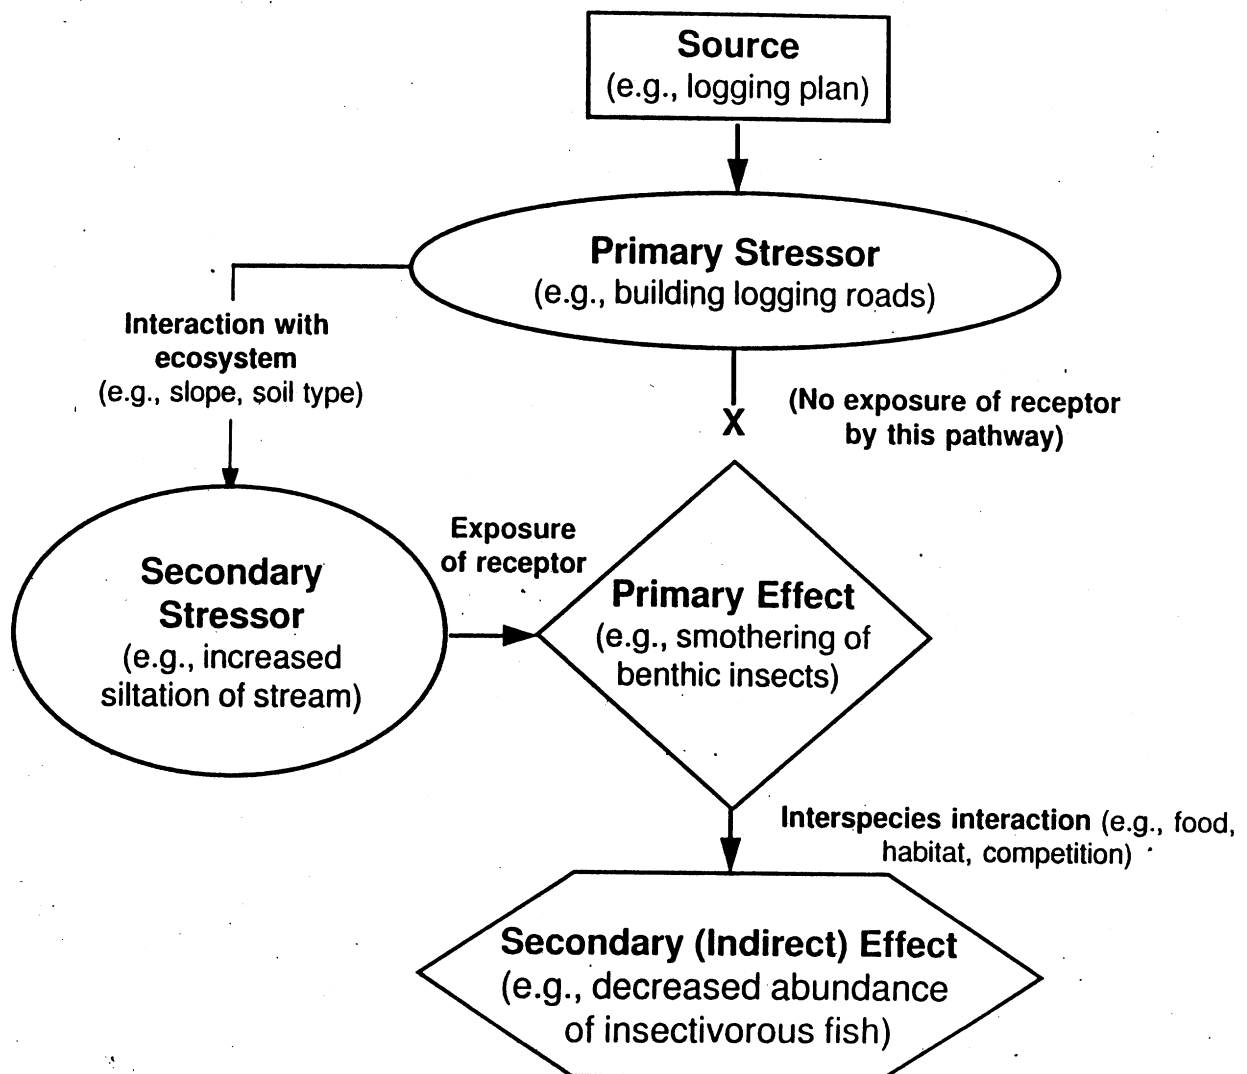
Source
(e.g., logging plan)

Primary Stressor
(e.g., building logging roads)

Interaction with ecosystem
(e.g., slope, soil type)

X

(No exposure of receptor by this pathway)

Secondary Stressor
(e.g., increased siltation of stream)

Exposure of receptor

Primary Effect
(e.g., smothering of benthic insects)

Interspecies interaction (e.g., food, habitat, competition)

Secondary (Indirect) Effect
(e.g., decreased abundance of insectivorous fish)